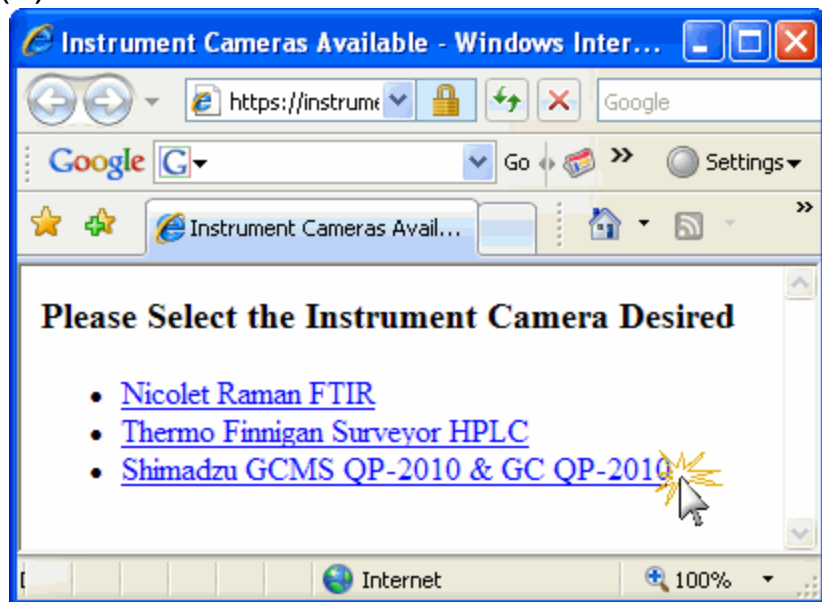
Instrument Cameras Available - Windows Inter...

https://instrume

Google

Google G

Go

Settings

Instrument Cameras Avail...

Please Select the Instrument Camera Desired

- Nicolet Raman FTIR
- Thermo Finnigan Surveyor HPLC
- Shimadzu GCMS QP-2010 & GC QP-2010

Internet

100%